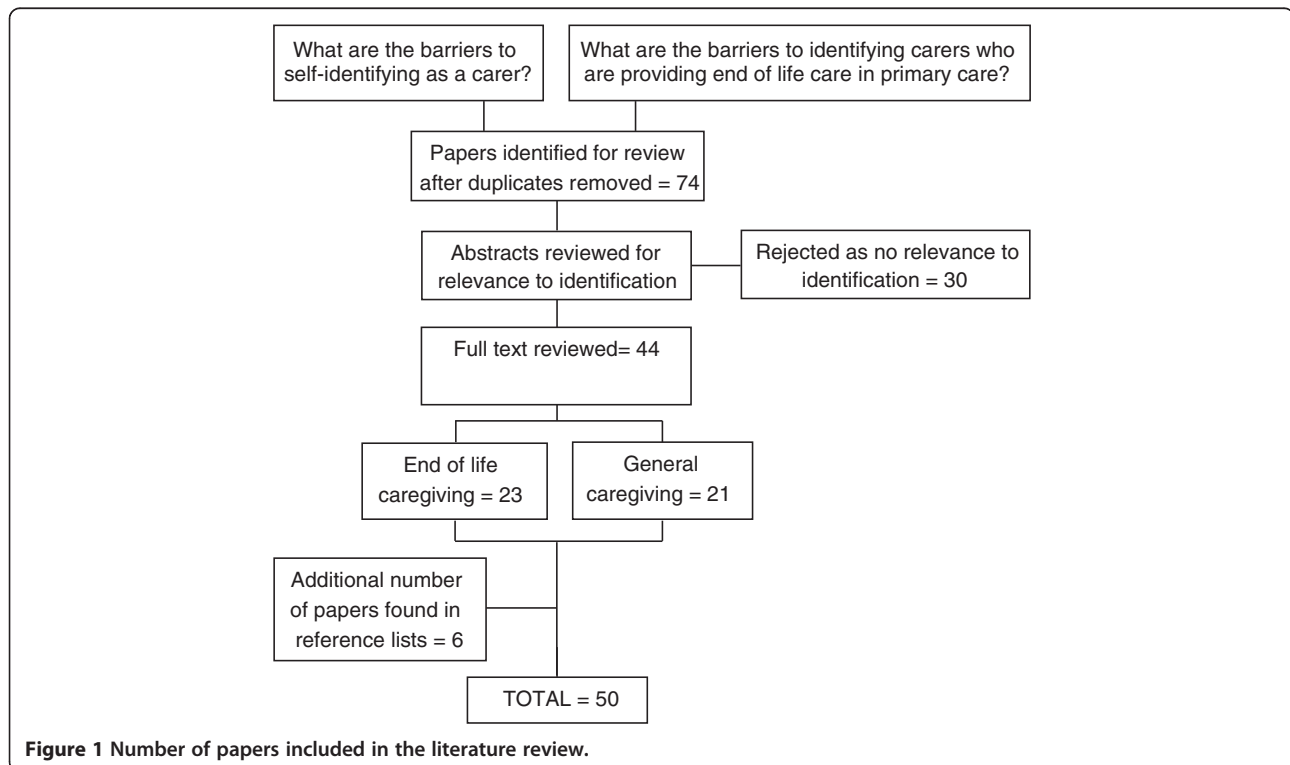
What are the barriers to self-identifying as a carer?

What are the barriers to identifying carers who are providing end of life care in primary care?

Papers identified for review after duplicates removed = 74

Abstracts reviewed for relevance to identification

Rejected as no relevance to identification = 30

Full text reviewed= 44

End of life caregiving = 23

General caregiving = 21

Additional number of papers found in reference lists = 6

TOTAL = 50

Figure 1 Number of papers included in the literature review.